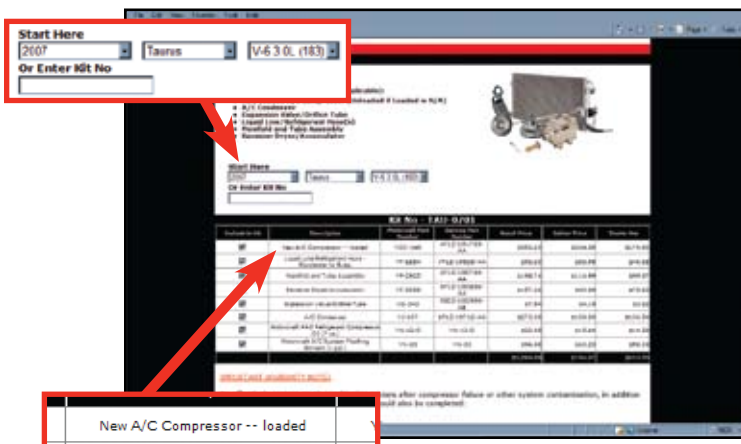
Start Here
2007
Taurus
V-6 3.0L (183)
Or Enter Kit No

A/C Condenser
Expansion Valve/Orifice Tube
Liquid Line/Refrigerant Hose(s)
Manifold and Tube Assembly
Receiver Dryer/Accumulator

Start Here
2007
Taurus
V-6 3.0L (183)
Or Enter Kit No

Kit No - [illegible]

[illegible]

IMPORTANT WARRANTY NOTE!

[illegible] after compressor failure or other system contamination, in addition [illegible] should also be completed.

New A/C Compressor -- loaded